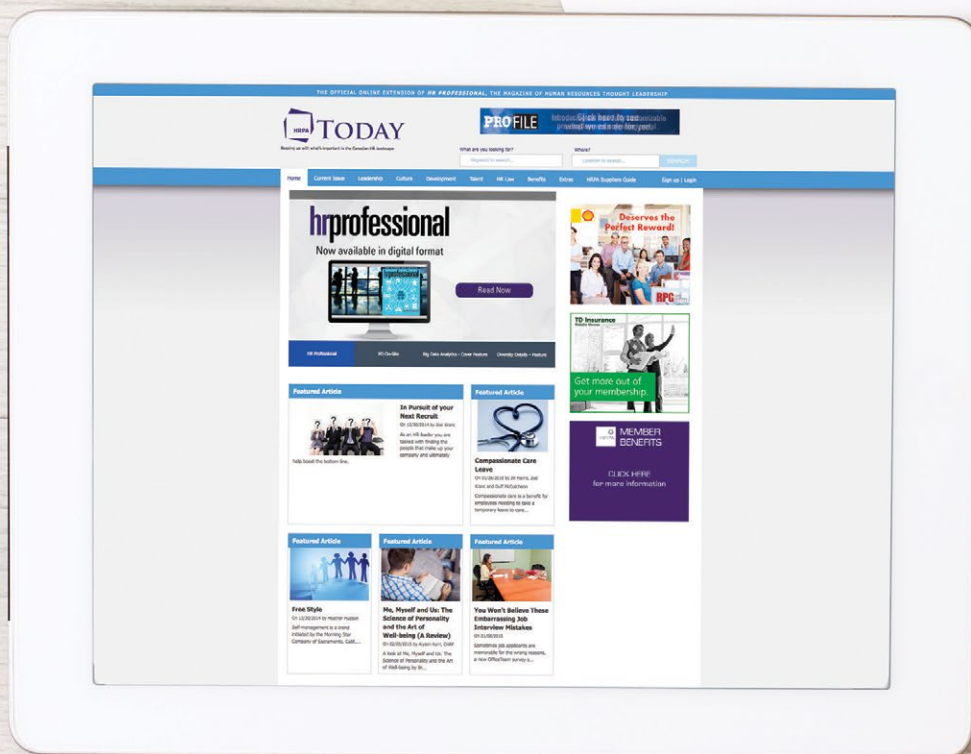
THE OFFICIAL ONLINE EXTENSION OF HR PROFESSIONAL, THE MAGAZINE OF HUMAN RESOURCES THOUGHT LEADERSHIP

HRPA TODAY

Keeping you up with what's important in the Canadian HR landscape

PROFILE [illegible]

What are you looking for? Where?

Keyword to search... Location to search... SEARCH

Home Current Issue Leadership Culture Development Talent HR Law Benefits Extras HRPA Suppliers Guide Sign up | Login

hrprofessional

Now available in digital format

hrprofessional

Read Now

HR Professional HR On-Site Big Data Analytics – Cover Feature Diversity Details – Feature

Deserves the Perfect Reward!

RPC

TD Insurance

Get more out of your membership.

HRPA MEMBER BENEFITS

CLICK HERE for more information

Featured Article

In Pursuit of your Next Recruit

On 12/30/2014 by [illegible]

As an HR leader you are tasked with finding the people that make up your company and ultimately help boost the bottom line.

Featured Article

Compassionate Care Leave

On 01/08/2015 by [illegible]

Compassionate care is a benefit for employees needing to take a temporary leave to care...

Featured Article

Free Style

On 12/30/2014 by Heather Hudson

Self-management is a trend initiated by the Morning Star Company of Sacramento, Calif....

Featured Article

Me, Myself and Us: The Science of Personality and the Art of Well-being (A Review)

On 02/05/2015 by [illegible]

A look at Me, Myself and Us: The Science of Personality and the Art of Well-being by Br...

Featured Article

You Won't Believe These Embarrassing Job Interview Mistakes

On 01/08/2015

Sometimes job applicants are memorable for the wrong reasons, a new OfficeTeam survey s...